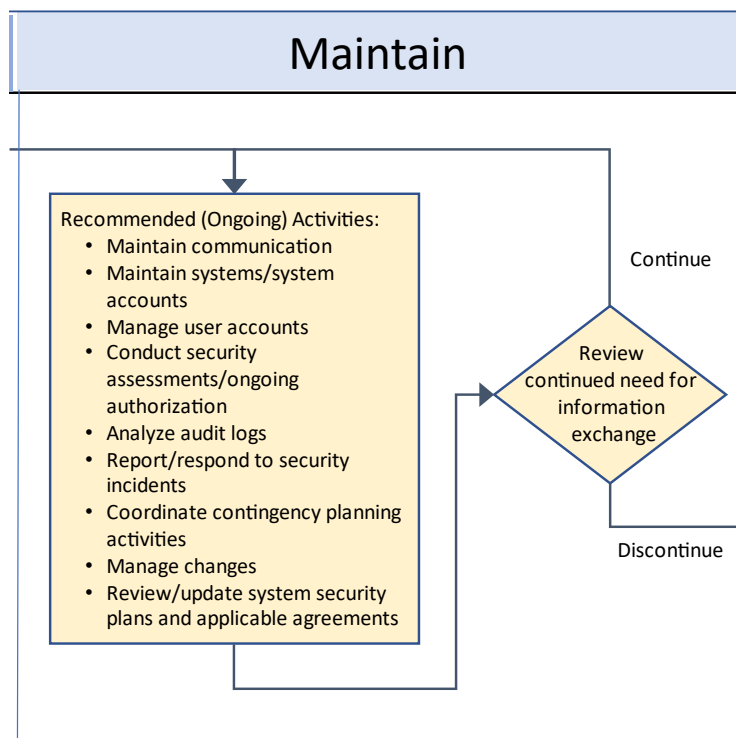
Maintain

Recommended (Ongoing) Activities:
• Maintain communication
• Maintain systems/system accounts
• Manage user accounts
• Conduct security assessments/ongoing authorization
• Analyze audit logs
• Report/respond to security incidents
• Coordinate contingency planning activities
• Manage changes
• Review/update system security plans and applicable agreements

Continue

Review continued need for information exchange

Discontinue